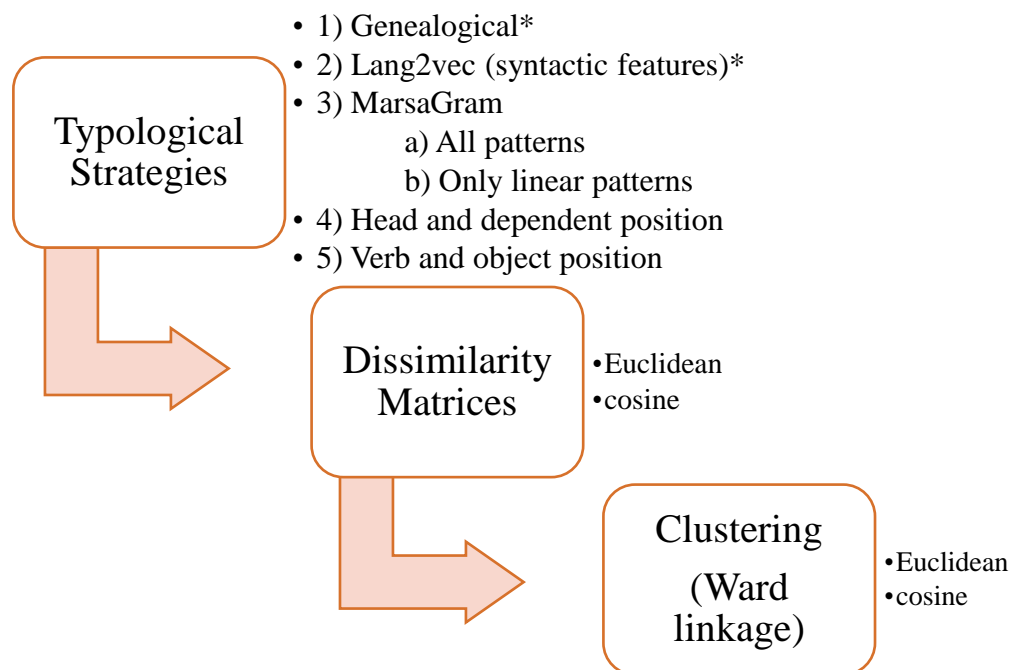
Typological Strategies

• 1) Genealogical*
• 2) Lang2vec (syntactic features)*
• 3) MarsaGram
a) All patterns
b) Only linear patterns
• 4) Head and dependent position
• 5) Verb and object position

Dissimilarity Matrices

•Euclidean
•cosine

Clustering (Ward linkage)

•Euclidean
•cosine